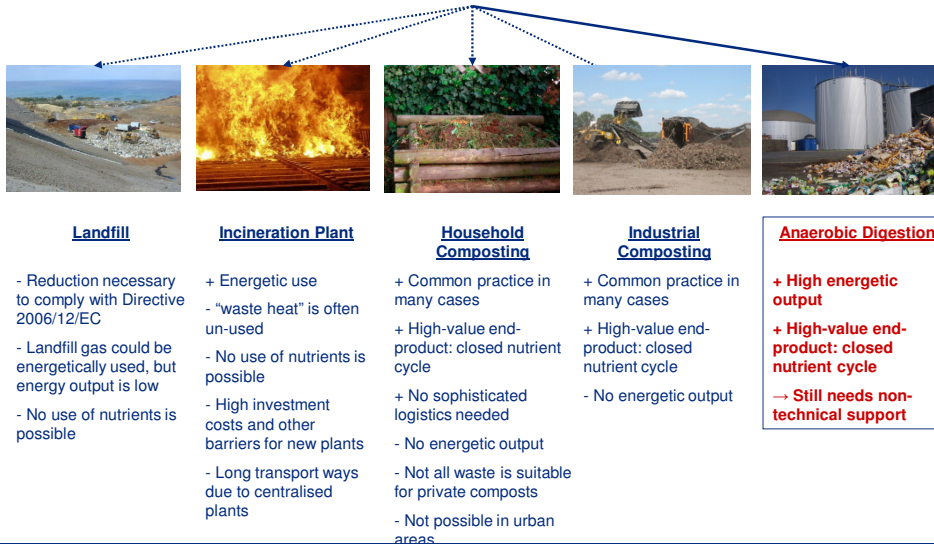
Landfill

- Reduction necessary to comply with Directive 2006/12/EC

- Landfill gas could be energetically used, but energy output is low

- No use of nutrients is possible

Incineration Plant

+ Energetic use

- "waste heat" is often un-used

- No use of nutrients is possible

- High investment costs and other barriers for new plants

- Long transport ways due to centralised plants

Household Composting

+ Common practice in many cases

+ High-value end-product: closed nutrient cycle

+ No sophisticated logistics needed

- No energetic output

- Not all waste is suitable for private composts

- Not possible in urban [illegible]

Industrial Composting

+ Common practice in many cases

+ High-value end-product: closed nutrient cycle

- No energetic output

Anaerobic Digestion

+ High energetic output

+ High-value end-product: closed nutrient cycle

→ Still needs non-technical support